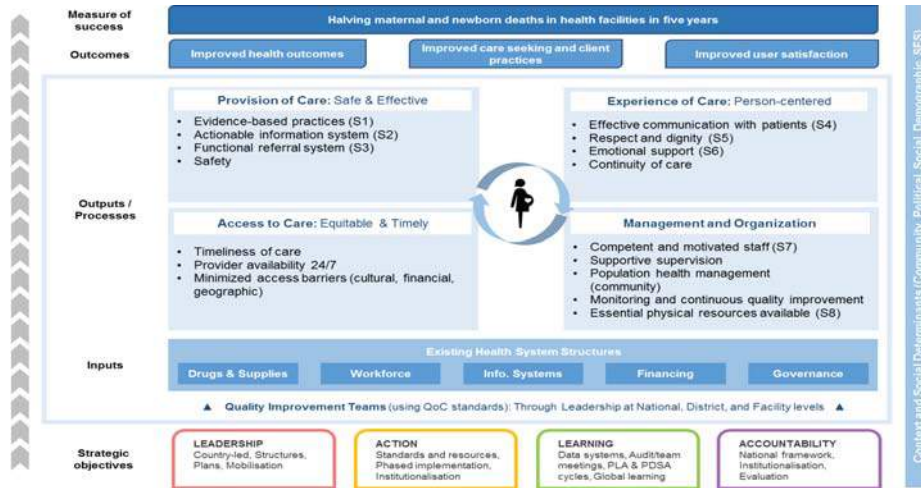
Measure of success

Halving maternal and newborn deaths in health facilities in five years

Outcomes

Improved health outcomes

Improved care seeking and client practices

Improved user satisfaction

Outputs / Processes

Provision of Care: Safe & Effective

- Evidence-based practices (S1)
- Actionable information system (S2)
- Functional referral system (S3)
- Safety

Experience of Care: Person-centered

- Effective communication with patients (S4)
- Respect and dignity (S5)
- Emotional support (S6)
- Continuity of care

Access to Care: Equitable & Timely

- Timeliness of care
- Provider availability 24/7
- Minimized access barriers (cultural, financial, geographic)

Management and Organization

- Competent and motivated staff (S7)
- Supportive supervision
- Population health management (community)
- Monitoring and continuous quality improvement
- Essential physical resources available (S8)

Inputs

Existing Health System Structures

Drugs & Supplies

Workforce

Info. Systems

Financing

Governance

▲ Quality Improvement Teams (using QoC standards): Through Leadership at National, District, and Facility levels ▲

Strategic objectives

LEADERSHIP
Country-led, Structures, Plans, Mobilisation

ACTION
Standards and resources, Phased implementation, Institutionalisation

LEARNING
Data systems, Audit/team meetings, PLA & PDSA cycles, Global learning

ACCOUNTABILITY
National framework, Institutionalisation, Evaluation

Context and Social Determinants (Community, Political, Social, Demographic, SES)